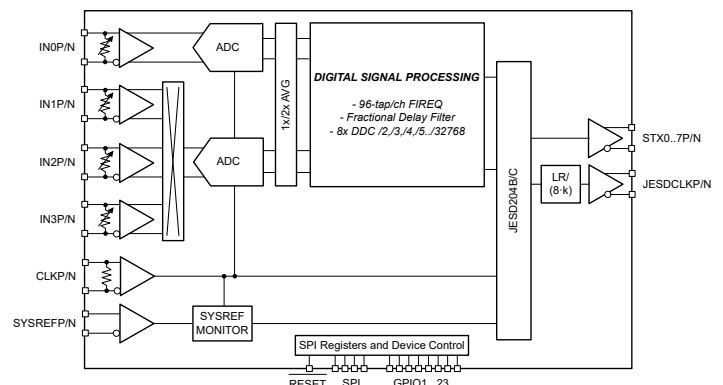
IN0P/N

IN1P/N

IN2P/N

IN3P/N

CLKP/N

SYSREFP/N

ADC

ADC

1x/2x AVG

DIGITAL SIGNAL PROCESSING

- 96-tap/ch FIREQ
- Fractional Delay Filter
- 8x DDC /2,/3,/4,/5../32768

JESD204B/C

LR/ (8·k)

STX0..7P/N

JESDCLKP/N

SYSREF MONITOR

SPI Registers and Device Control

RESET SPI GPIO1..23